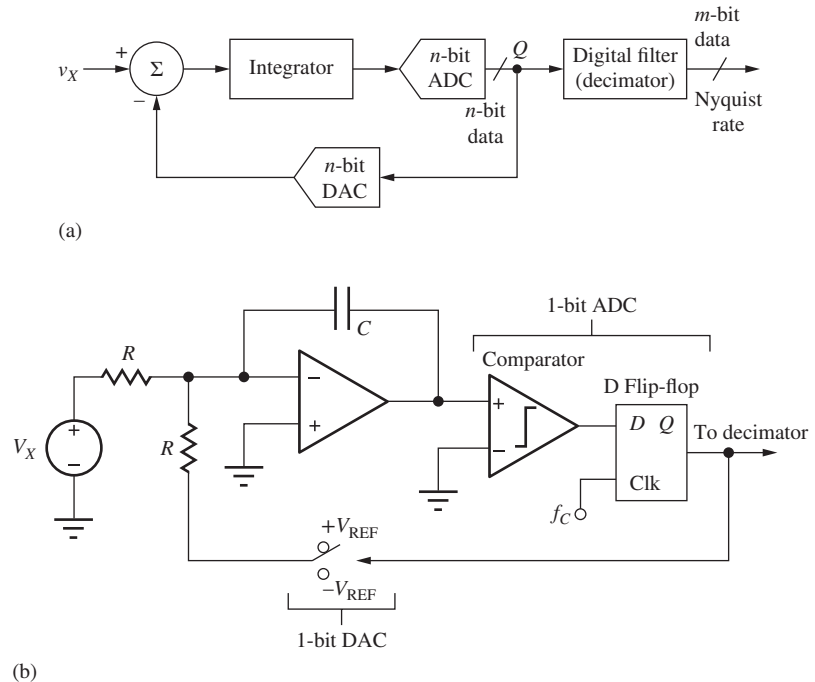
$v_X$
+
−
Σ
Integrator
$n$-bit ADC
$Q$
$n$-bit data
Digital filter (decimator)
$m$-bit data
Nyquist rate
$n$-bit DAC

(a)

$C$
1-bit ADC
$R$
−
+
Comparator
+
−
D Flip-flop
$D$ $Q$
Clk
To decimator
$V_X$
+
−
$R$
$f_C$
$+V_{\text{REF}}$
$-V_{\text{REF}}$
1-bit DAC

(b)